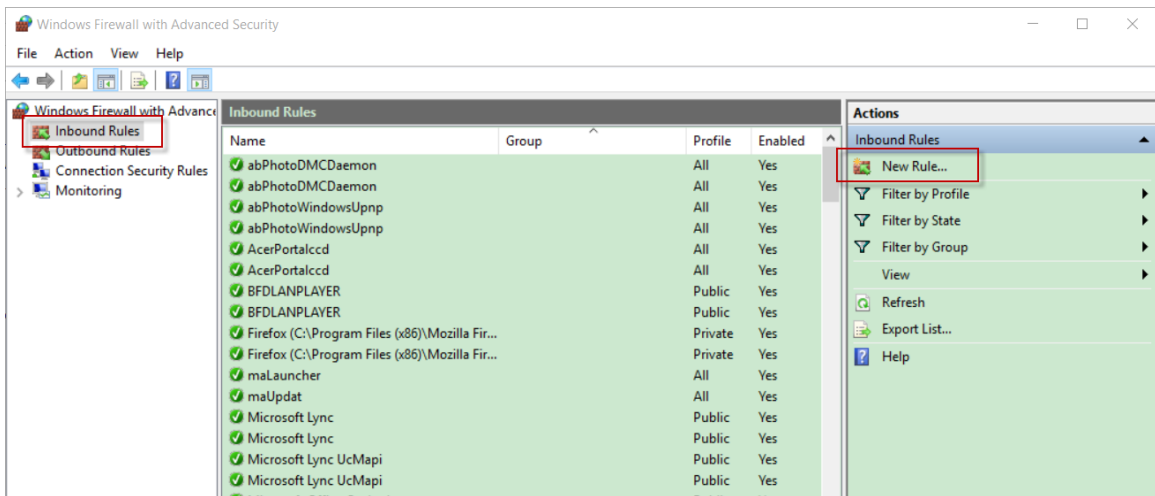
Windows Firewall with Advanced Security

File Action View Help

Windows Firewall with Advance
Inbound Rules
Outbound Rules
Connection Security Rules
Monitoring

Inbound Rules

| Name | Group | Profile | Enabled |
|---|---|---|---|
| abPhotoDMCDaemon | | All | Yes |
| abPhotoDMCDaemon | | All | Yes |
| abPhotoWindowsUpnp | | All | Yes |
| abPhotoWindowsUpnp | | All | Yes |
| AcerPortalccd | | All | Yes |
| AcerPortalccd | | All | Yes |
| BFDLANPLAYER | | Public | Yes |
| BFDLANPLAYER | | Public | Yes |
| Firefox (C:\Program Files (x86)\Mozilla Fir... | | Private | Yes |
| Firefox (C:\Program Files (x86)\Mozilla Fir... | | Private | Yes |
| maLauncher | | All | Yes |
| maUpdat | | All | Yes |
| Microsoft Lync | | Public | Yes |
| Microsoft Lync | | Public | Yes |
| Microsoft Lync UcMapi | | Public | Yes |
| Microsoft Lync UcMapi | | Public | Yes |

Actions
Inbound Rules
New Rule...
Filter by Profile
Filter by State
Filter by Group
View
Refresh
Export List...
Help